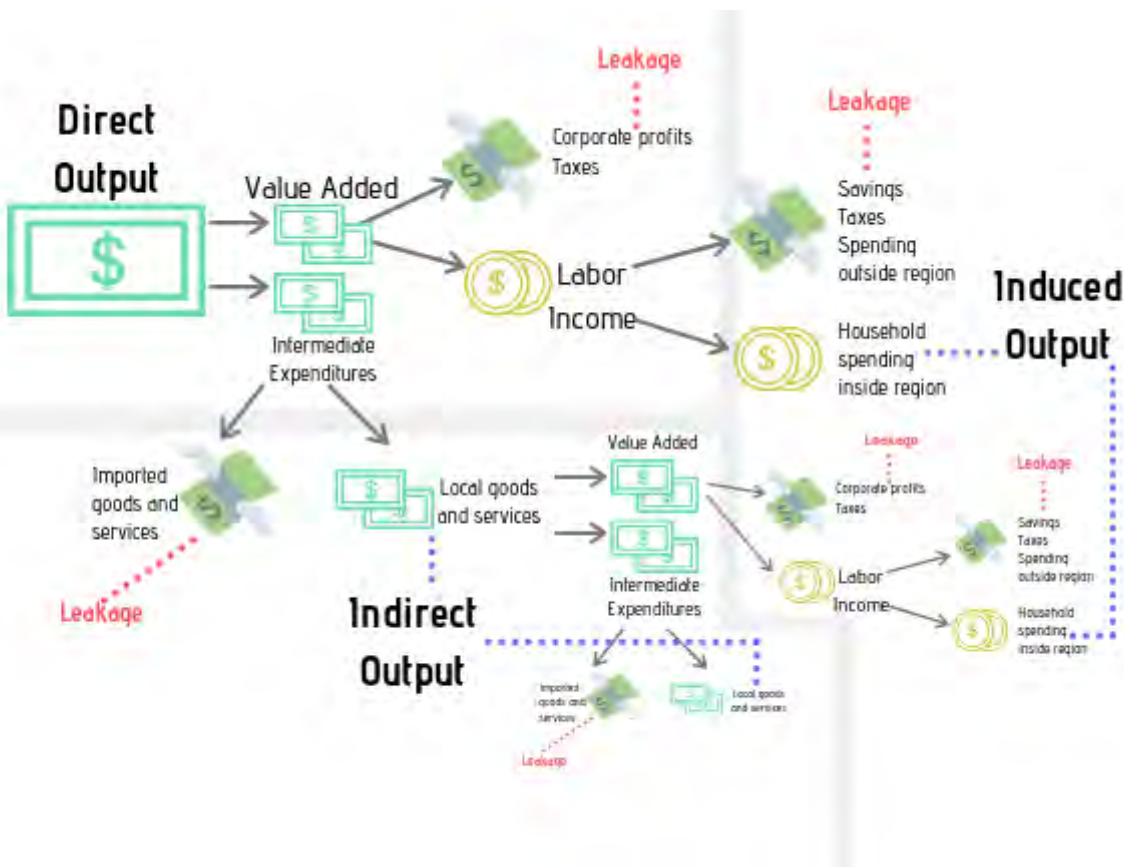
Leakage

Direct Output

Value Added

Corporate profits
Taxes

Leakage

Savings
Taxes
Spending outside region

$

Labor Income

Induced Output

Household spending inside region

Intermediate Expenditures

Imported goods and services

Leakage

Local goods and services

Value Added

Leakage

Corporate profits
Taxes

Leakage

Savings
Taxes
Spending outside region

Intermediate Expenditures

Labor Income

Household spending inside region

Indirect Output

Imported goods and services

Leakage

Local goods and services